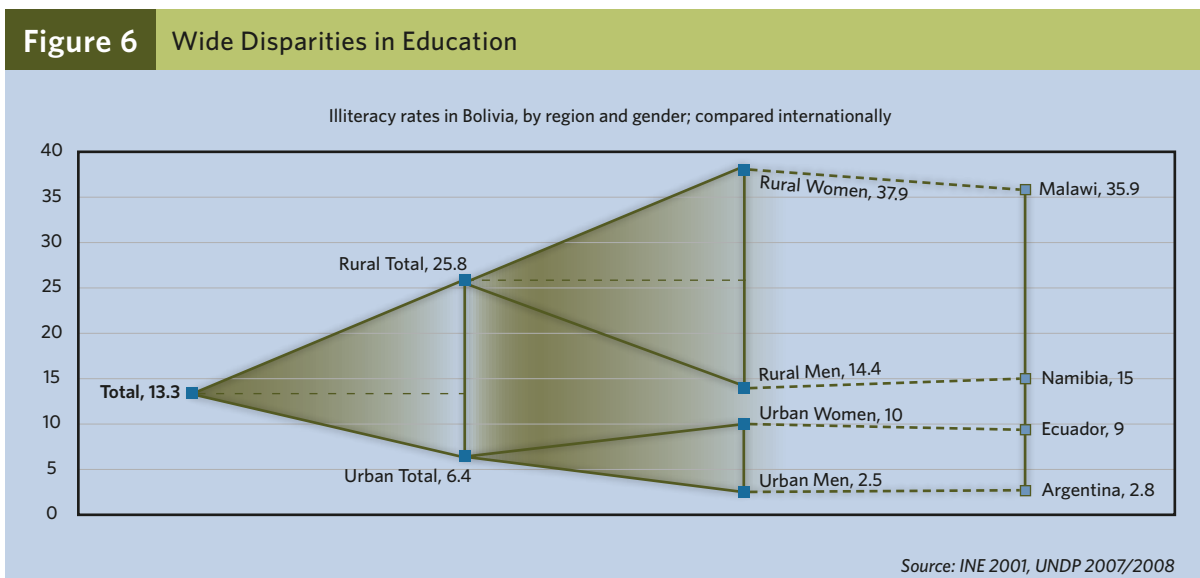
Figure 6 Wide Disparities in Education

Illiteracy rates in Bolivia, by region and gender; compared internationally

40
35
30
25
20
15
10
5
0

Total, 13.3
Rural Total, 25.8
Urban Total, 6.4
Rural Women, 37.9
Rural Men, 14.4
Urban Women, 10
Urban Men, 2.5
Malawi, 35.9
Namibia, 15
Ecuador, 9
Argentina, 2.8

Source: INE 2001, UNDP 2007/2008